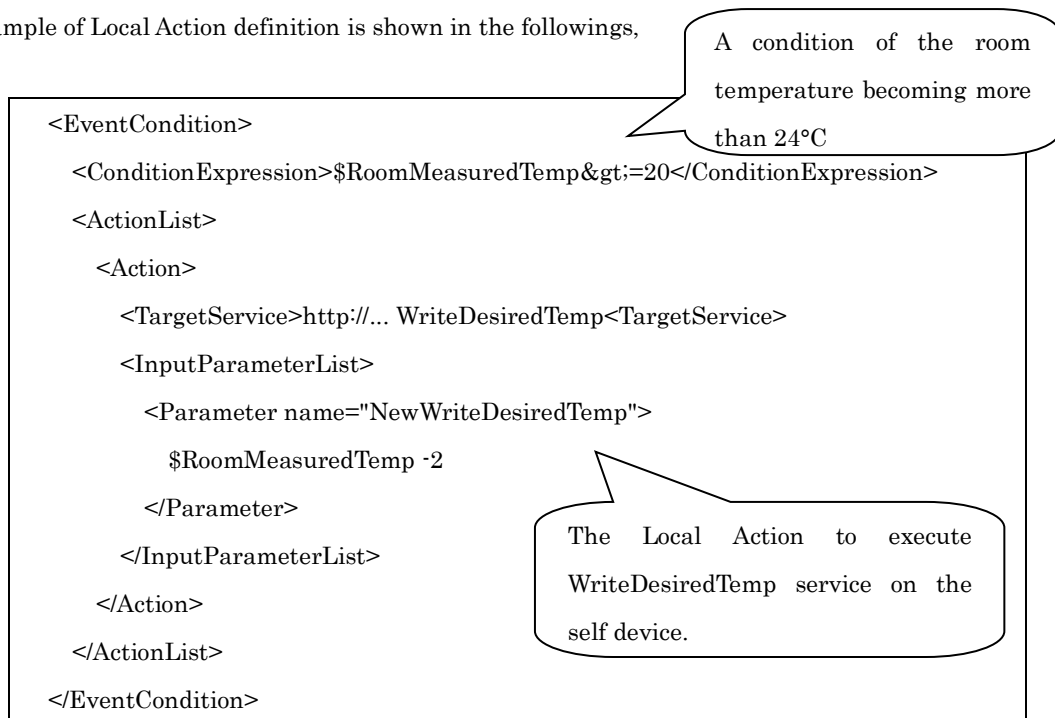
mple of Local Action definition is shown in the followings,

A condition of the room temperature becoming more than 24°C

<EventCondition>
<ConditionExpression>$RoomMeasuredTemp&gt;=20</ConditionExpression>
<ActionList>
<Action>
<TargetService>http://... WriteDesiredTemp<TargetService>
<InputParameterList>
<Parameter name="NewWriteDesiredTemp">
$RoomMeasuredTemp -2
</Parameter>
</InputParameterList>
</Action>
</ActionList>
</EventCondition>

The Local Action to execute WriteDesiredTemp service on the self device.